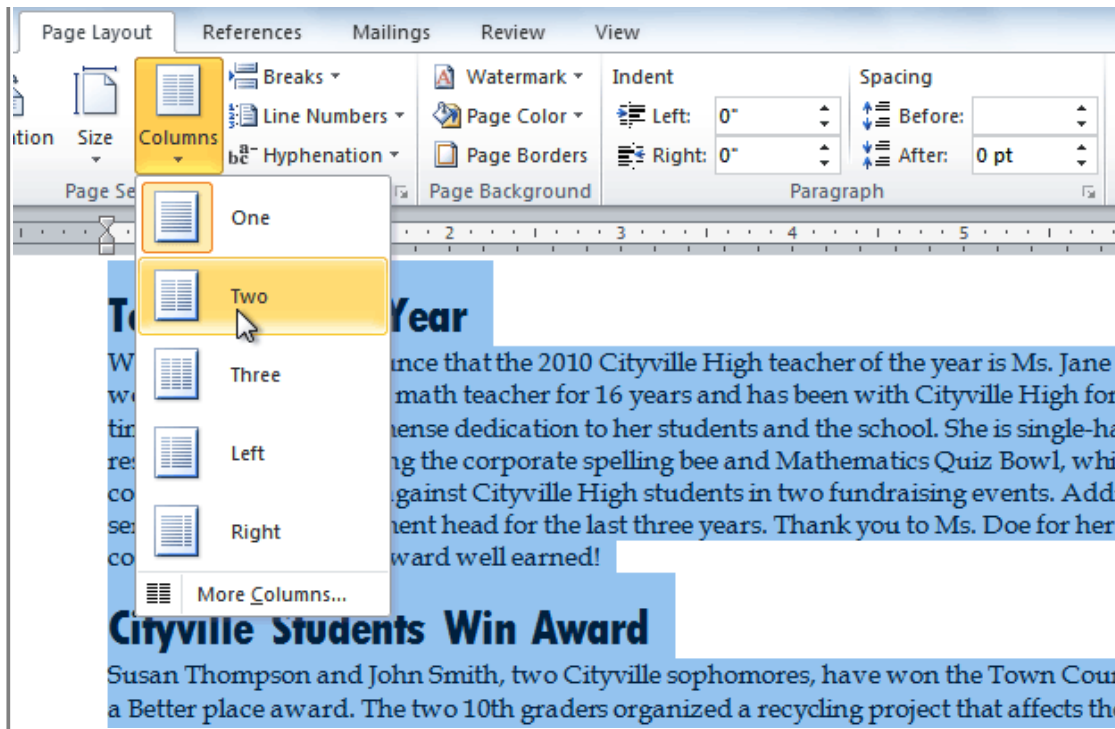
Page Layout References Mailings Review View

ation Size Columns Breaks Line Numbers Hyphenation

Watermark Page Color Page Borders

Indent Left: 0" Right: 0"

Spacing Before: After: 0 pt

Page Se Page Background Paragraph

One

Two

Three

Left

Right

More Columns...

T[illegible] Year

W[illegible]nce that the 2010 Cityville High teacher of the year is Ms. Jane
w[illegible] math teacher for 16 years and has been with Cityville High for
ti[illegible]nense dedication to her students and the school. She is single-ha
re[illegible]ng the corporate spelling bee and Mathematics Quiz Bowl, whi
co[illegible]gainst Cityville High students in two fundraising events. Add
se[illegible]nent head for the last three years. Thank you to Ms. Doe for her
co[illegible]ward well earned!

Cityville Students Win Award

Susan Thompson and John Smith, two Cityville sophomores, have won the Town Cou
a Better place award. The two 10th graders organized a recycling project that affects th